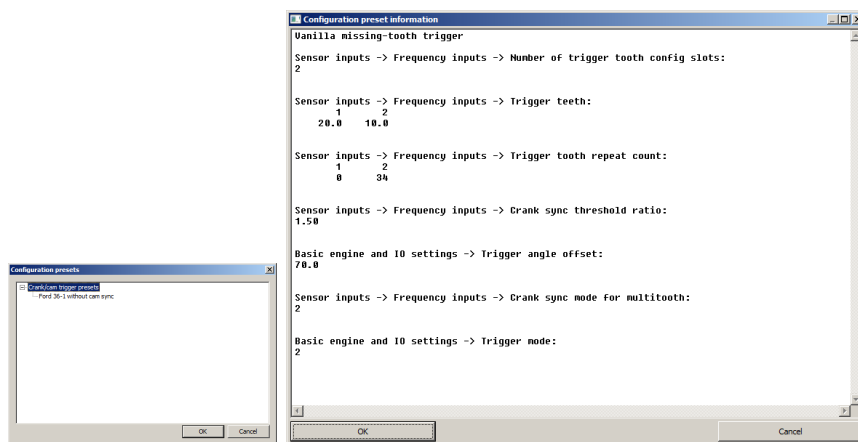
Configuration presets
Crank/cam trigger presets
Ford 36-1 without cam sync
OK
Cancel

Configuration preset information
Vanilla missing-tooth trigger

Sensor inputs -> Frequency inputs -> Number of trigger tooth config slots:
2

Sensor inputs -> Frequency inputs -> Trigger teeth:

| 1 | 2 |
|---|---|
| 20.0 | 10.0 |

Sensor inputs -> Frequency inputs -> Trigger tooth repeat count:

| 1 | 2 |
|---|---|
| 0 | 34 |

Sensor inputs -> Frequency inputs -> Crank sync threshold ratio:
1.50

Basic engine and IO settings -> Trigger angle offset:
70.0

Sensor inputs -> Frequency inputs -> Crank sync mode for multitooth:
2

Basic engine and IO settings -> Trigger mode:
2

OK
Cancel